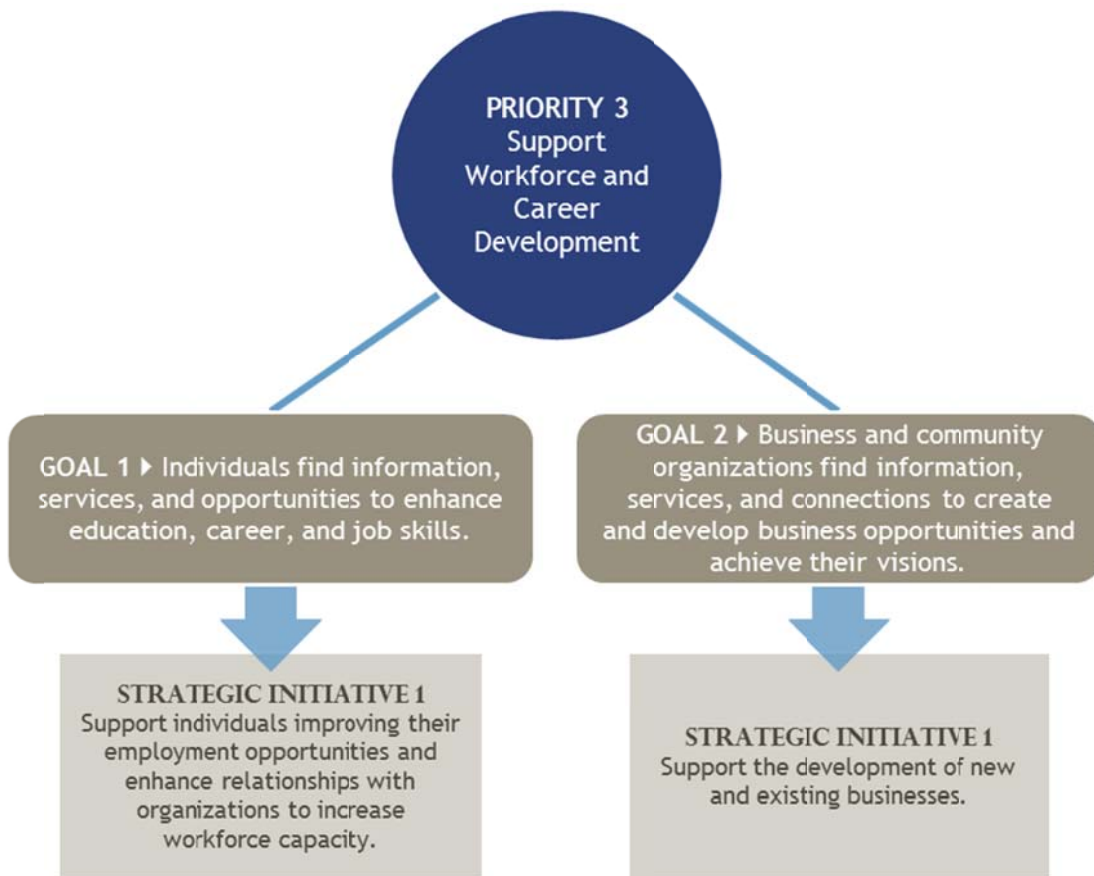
PRIORITY 3
Support Workforce and Career Development

GOAL 1 ▸ Individuals find information, services, and opportunities to enhance education, career, and job skills.

STRATEGIC INITIATIVE 1
Support individuals improving their employment opportunities and enhance relationships with organizations to increase workforce capacity.

GOAL 2 ▸ Business and community organizations find information, services, and connections to create and develop business opportunities and achieve their visions.

STRATEGIC INITIATIVE 1
Support the development of new and existing businesses.